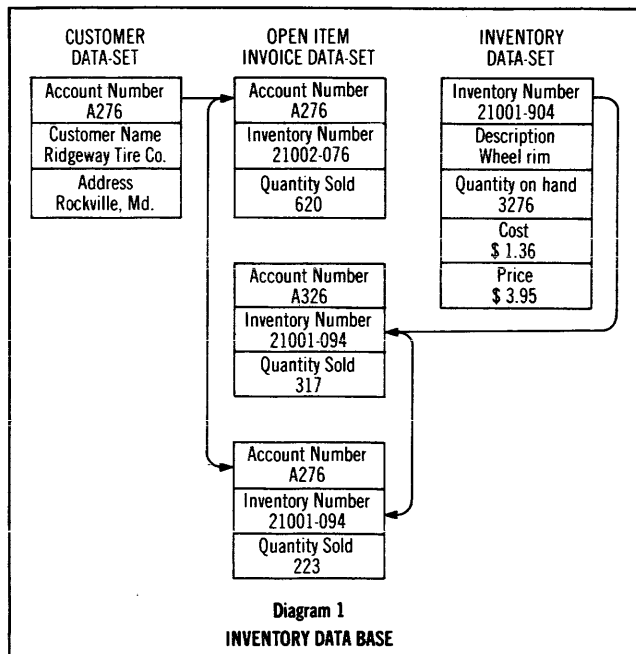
CUSTOMER DATA-SET

Account Number A276
Customer Name Ridgeway Tire Co.
Address Rockville, Md.

OPEN ITEM INVOICE DATA-SET

Account Number A276
Inventory Number 21002-076
Quantity Sold 620

Account Number A326
Inventory Number 21001-094
Quantity Sold 317

Account Number A276
Inventory Number 21001-094
Quantity Sold 223

INVENTORY DATA-SET

Inventory Number 21001-904
Description Wheel rim
Quantity on hand 3276
Cost \$ 1.36
Price \$ 3.95

Diagram 1
INVENTORY DATA BASE